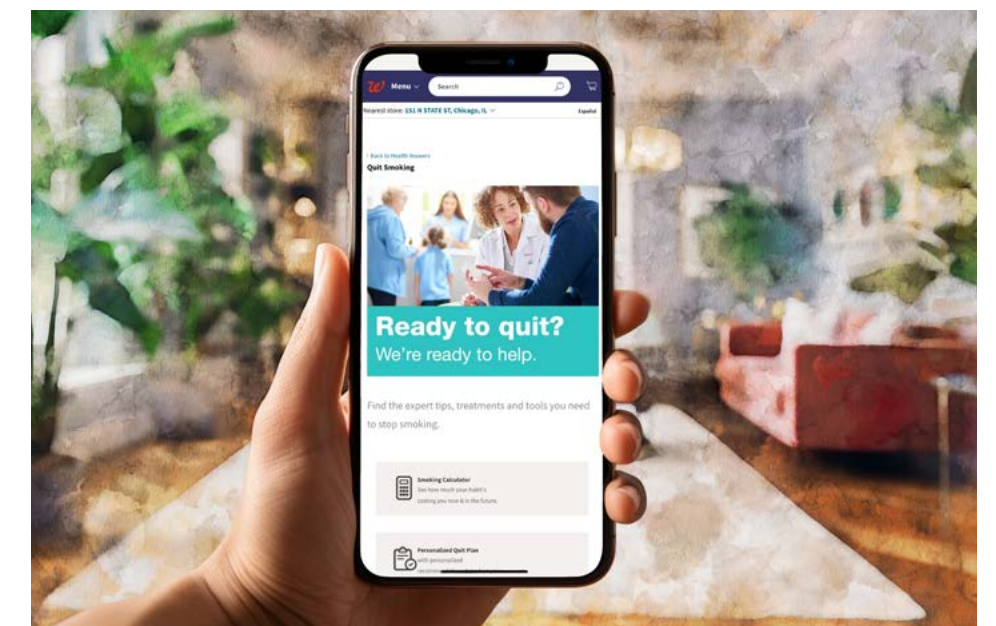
W Menu
Search
Nearest store: 151 N STATE ST, Chicago, IL
Español

‹ Back to Health Answers
Quit Smoking

Ready to quit?
We're ready to help.

Find the expert tips, treatments and tools you need to stop smoking.

Smoking Calculator
See how much your habit's costing you now & in the future.

Personalized Quit Plan
with personalized
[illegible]